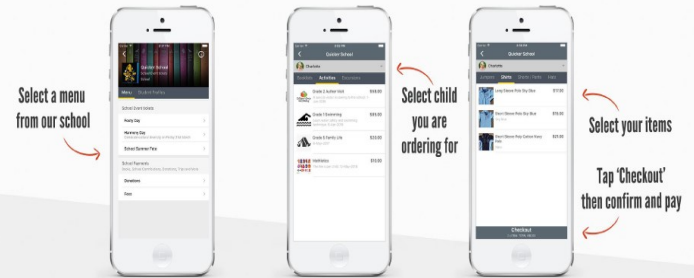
Select a menu from our school

Quokka School

Menu

School Event tickets

Footy Day

Mystery Day

School Summer Fair

School Payments

Donations

Uses

Select child you are ordering for

Quokka School

Charlotte

Activities

Grade 2 Autumn Unit

Grade 1 Swimming

Grade 3 Family Life

Walkathon

Quokka School

Charlotte

Uniform

Shirts

Long Sleeve Polo Sky Blue

Short Sleeve Polo Sky Blue

Short Sleeve Polo Cotton Navy Blue

Checkout

Select your items

Tap 'Checkout' then confirm and pay